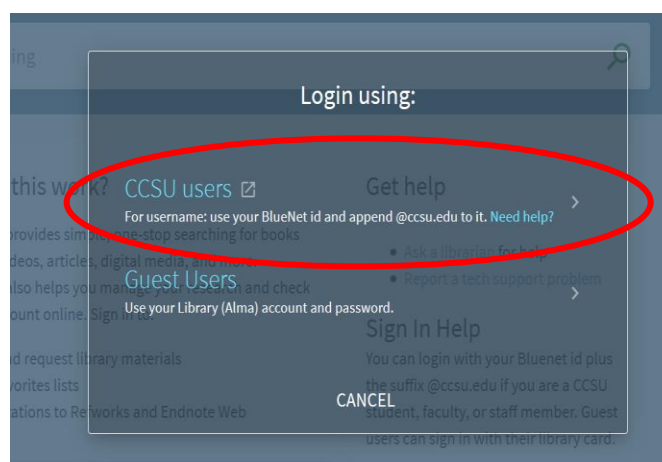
ing

Login using:

this work?

CCSU users

For username: use your BlueNet id and append @ccsu.edu to it. Need help?

provides simple, one-stop searching for books
deos, articles, digital media, and more.
also helps you manage your research and check
ount online. Sign in to:

Guest Users

Use your Library (Alma) account and password.

d request library materials
vorites lists
ations to Refworks and Endnote Web

Get help

Ask a librarian for help
Report a tech support problem

Sign In Help

You can login with your Bluenet id plus the suffix @ccsu.edu if you are a CCSU student, faculty, or staff member. Guest users can sign in with their library card.

CANCEL